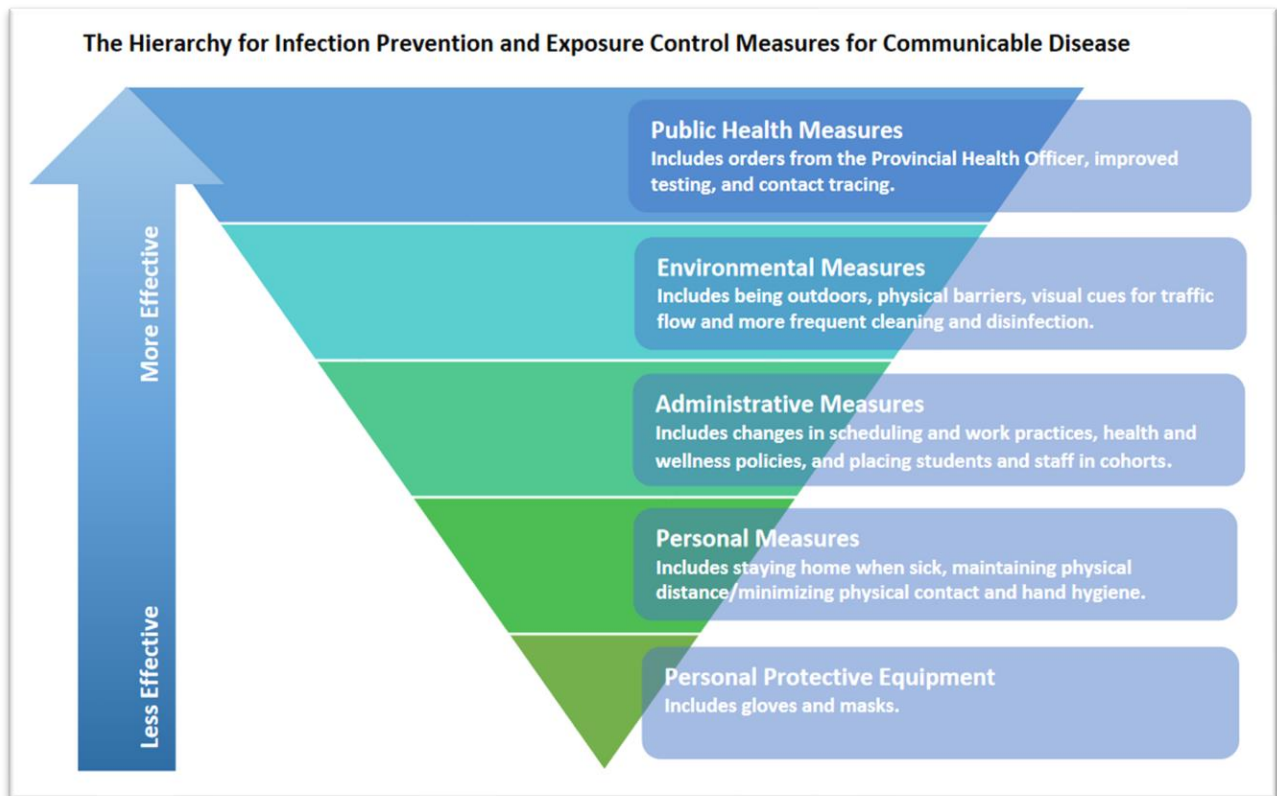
The Hierarchy for Infection Prevention and Exposure Control Measures for Communicable Disease

More Effective

Less Effective

Public Health Measures
Includes orders from the Provincial Health Officer, improved testing, and contact tracing.

Environmental Measures
Includes being outdoors, physical barriers, visual cues for traffic flow and more frequent cleaning and disinfection.

Administrative Measures
Includes changes in scheduling and work practices, health and wellness policies, and placing students and staff in cohorts.

Personal Measures
Includes staying home when sick, maintaining physical distance/minimizing physical contact and hand hygiene.

Personal Protective Equipment
Includes gloves and masks.